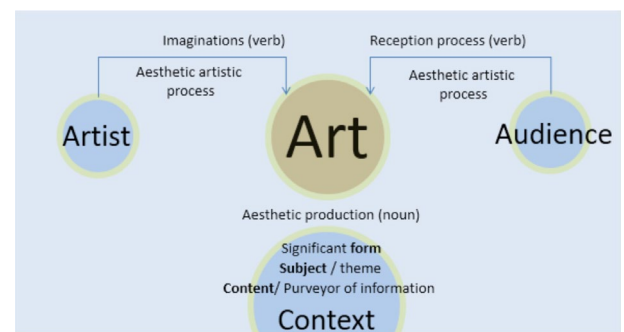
Imaginations (verb)

Aesthetic artistic process

Reception process (verb)

Aesthetic artistic process

Artist

Art

Audience

Aesthetic production (noun)

Significant **form**
**Subject** / theme
**Content**/ Purveyor of information

Context